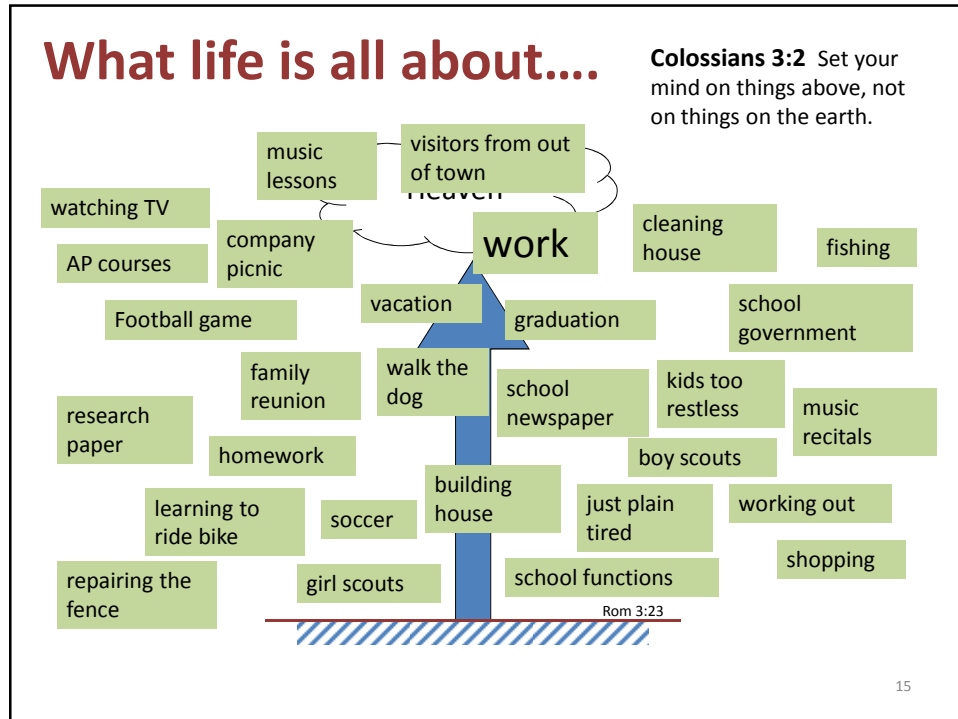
What life is all about….

**Colossians 3:2** Set your mind on things above, not on things on the earth.

music lessons

visitors from out of town

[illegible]

watching TV

company picnic

work

cleaning house

fishing

AP courses

vacation

graduation

school government

Football game

family reunion

walk the dog

school newspaper

kids too restless

music recitals

research paper

homework

boy scouts

learning to ride bike

soccer

building house

just plain tired

working out

shopping

repairing the fence

girl scouts

school functions

Rom 3:23

15